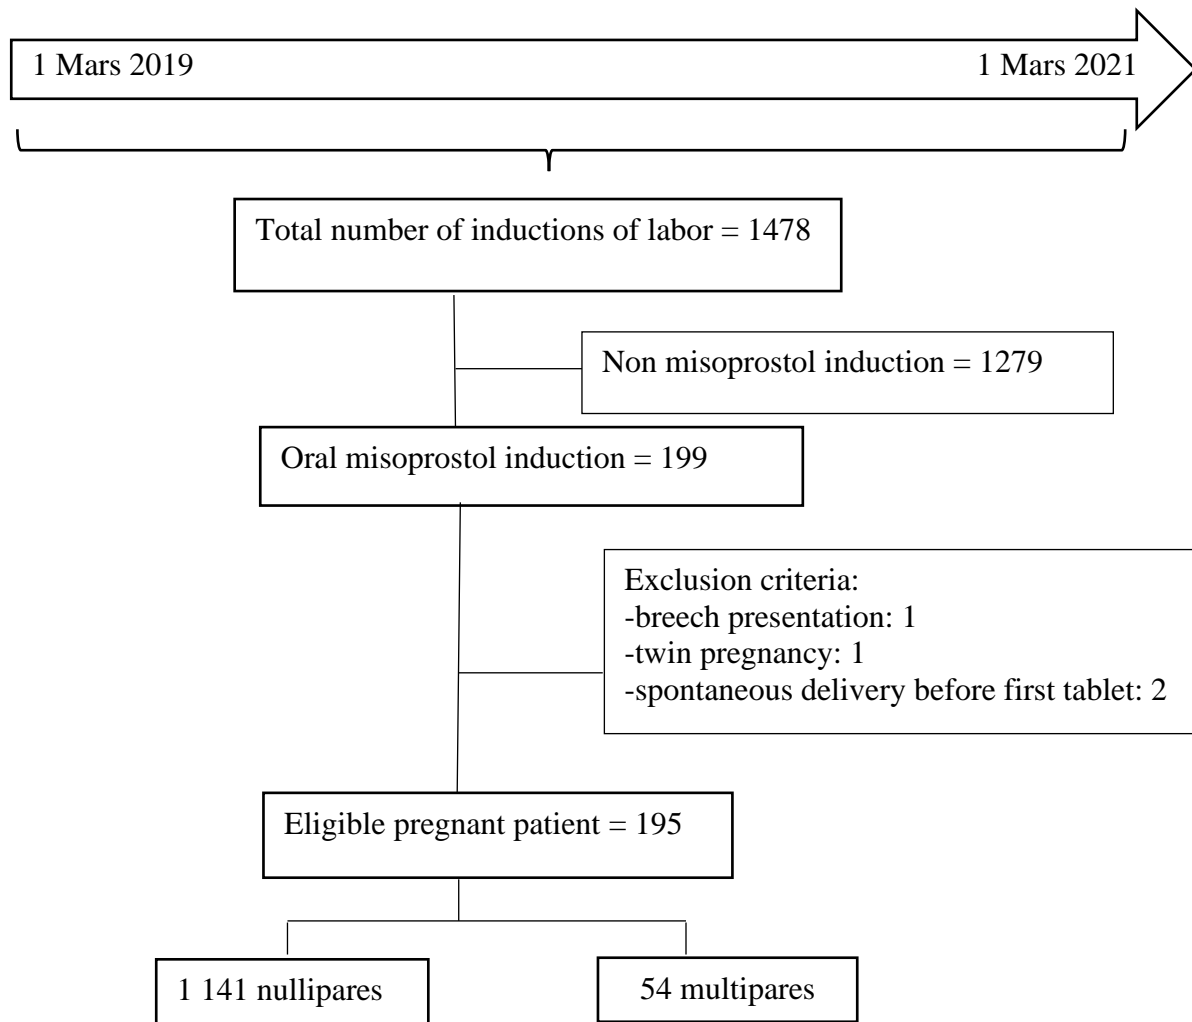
1 Mars 2019

1 Mars 2021

Total number of inductions of labor = 1478

Non misoprostol induction = 1279

Oral misoprostol induction = 199

Exclusion criteria:
-breech presentation: 1
-twin pregnancy: 1
-spontaneous delivery before first tablet: 2

Eligible pregnant patient = 195

1 141 nullipares

54 multipares